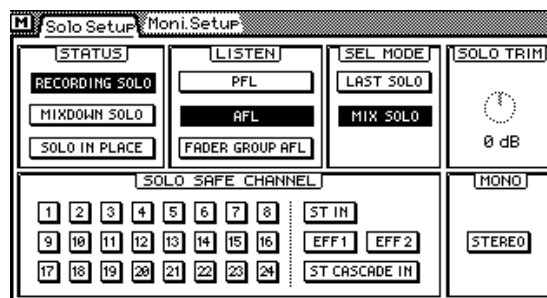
M Solo Setup Moni.Setup

STATUS
RECORDING SOLO
MIXDOWN SOLO
SOLO IN PLACE

LISTEN
PFL
AFL
FADER GROUP AFL

SEL MODE
LAST SOLO
MIX SOLO

SOLO TRIM
0 dB

SOLO SAFE CHANNEL
1 2 3 4 5 6 7 8
9 10 11 12 13 14 15 16
17 18 19 20 21 22 23 24
ST IN
EFF1 EFF2
ST CASCADE IN

MONO
STEREO